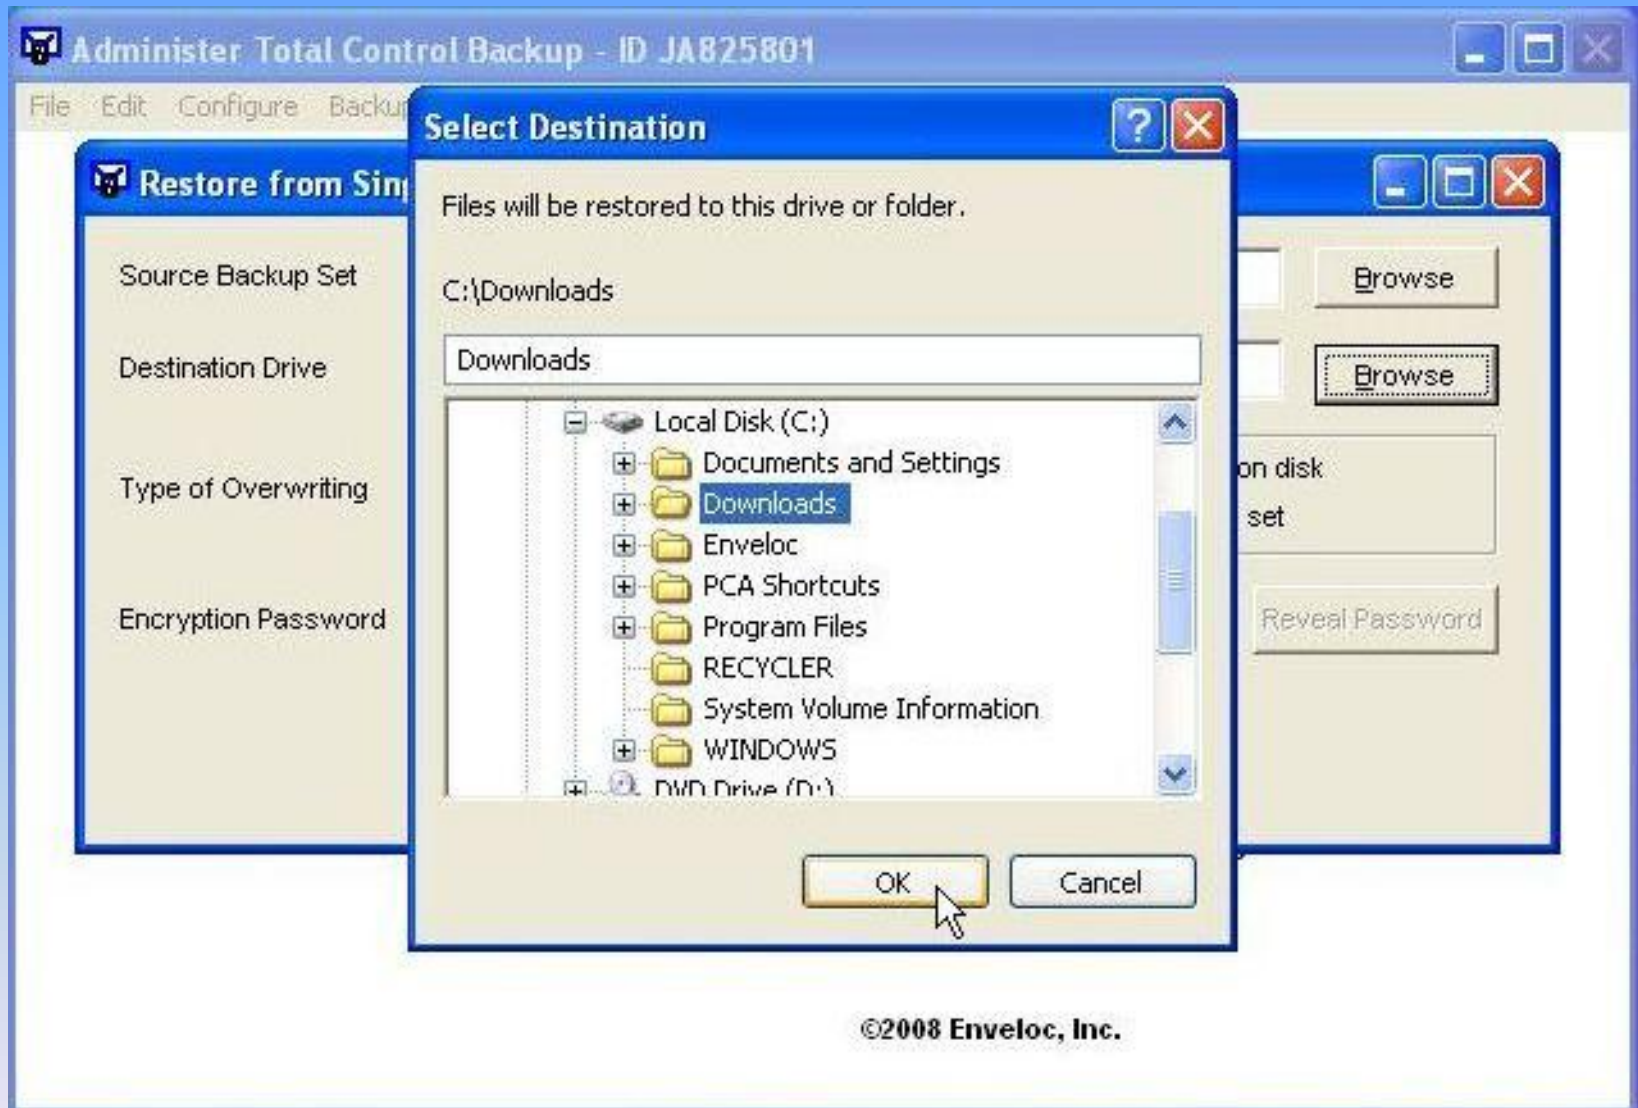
Administer Total Control Backup - ID JA825801

File Edit Configure Backup

Restore from Sin

Source Backup Set

Destination Drive

Type of Overwriting

Encryption Password

Browse

Browse

on disk

set

Reveal Password

Select Destination

Files will be restored to this drive or folder.

C:\Downloads

Downloads

Local Disk (C:)
Documents and Settings
Downloads
Enveloc
PCA Shortcuts
Program Files
RECYCLER
System Volume Information
WINDOWS
DVD Drive (D:)

OK

Cancel

©2008 Enveloc, Inc.